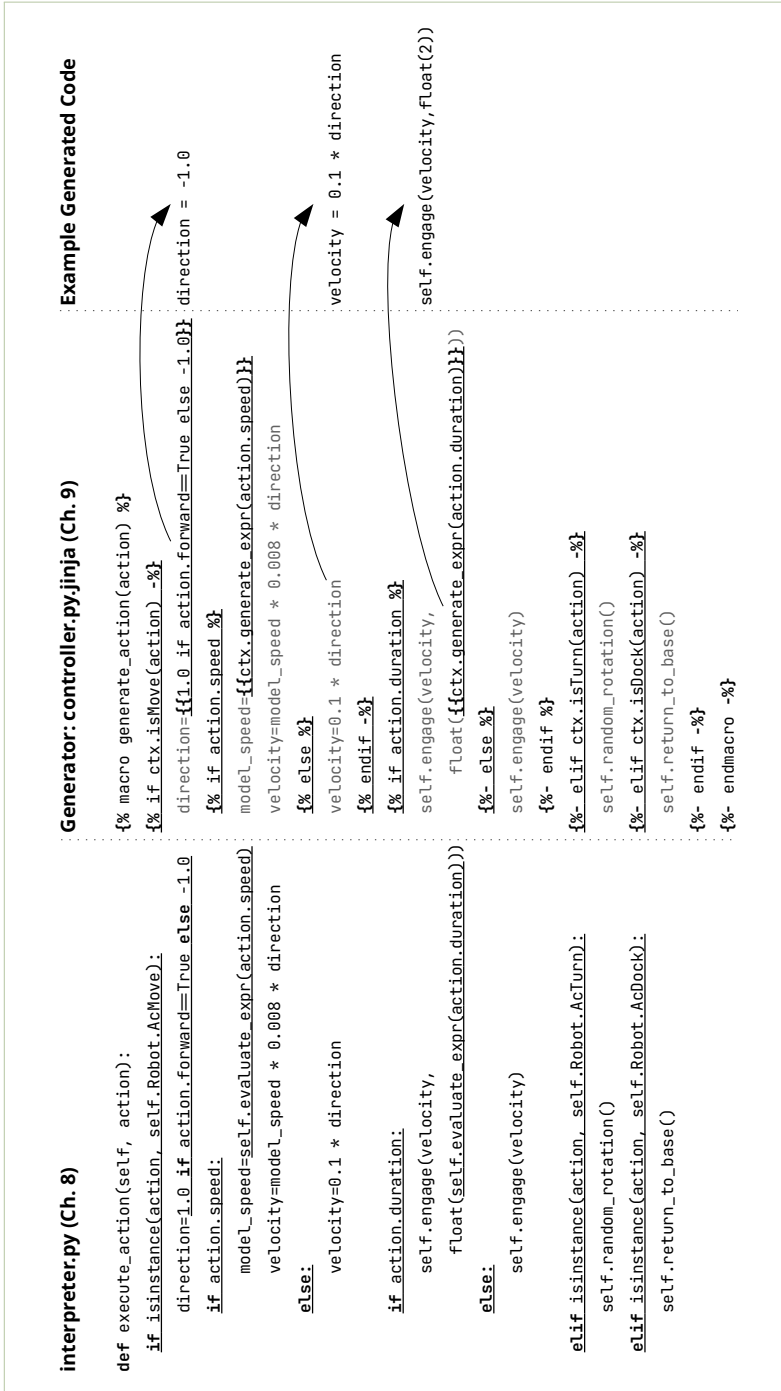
interpreter.py (Ch. 8)

def execute_action(self, action):
    if isinstance(action, self.Robot.AcMove):
        direction=1.0 if action.forward==True else -1.0
        if action.speed:
            model_speed=self.evaluate_expr(action.speed)
            velocity=model_speed * 0.008 * direction
        else:
            velocity=0.1 * direction

        if action.duration:
            self.engage(velocity,
                float(self.evaluate_expr(action.duration)))
        else:
            self.engage(velocity)

    elif isinstance(action, self.Robot.AcTurn):
        self.random_rotation()
    elif isinstance(action, self.Robot.AcDock):
        self.return_to_base()

Generator: controller.py.jinja (Ch. 9)

{% macro generate_action(action) %}
{% if ctx.isMove(action) -%}
    direction={{1.0 if action.forward==True else -1.0}}
    {% if action.speed %}
    model_speed={{ctx.generate_expr(action.speed)}}
    velocity=model_speed * 0.008 * direction
    {% else %}
    velocity=0.1 * direction
    {% endif -%}
    {% if action.duration %}
    self.engage(velocity,
        float({{ctx.generate_expr(action.duration)}}))
    {%- else %}
    self.engage(velocity)
    {%- endif %}
{%- elif ctx.isTurn(action) -%}
    self.random_rotation()
{%- elif ctx.isDock(action) -%}
    self.return_to_base()
{%- endif -%}
{%- endmacro -%}

Example Generated Code

direction = -1.0

velocity = 0.1 * direction

self.engage(velocity,float(2))